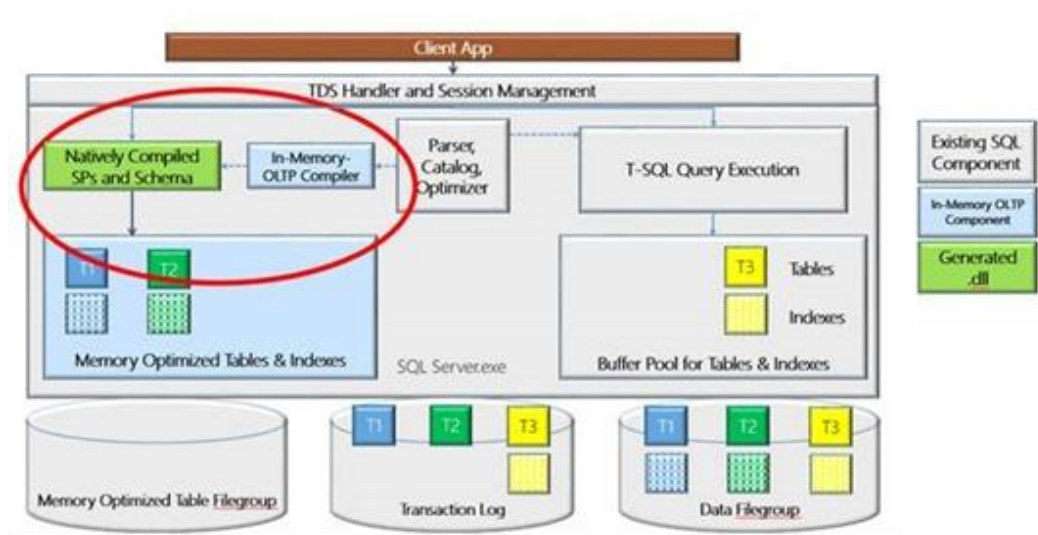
Client App

TDS Handler and Session Management

Natively Compiled SPs and Schema

In-Memory-OLTP Compiler

Parser, Catalog, Optimizer

T-SQL Query Execution

Existing SQL Component

In-Memory OLTP Component

Generated .dll

T1

T2

Memory Optimized Tables & Indexes

SQL Server.exe

T3

Tables

Indexes

Buffer Pool for Tables & Indexes

Memory Optimized Table Filegroup

T1

T2

T3

Transaction Log

T1

T2

T3

Data Filegroup